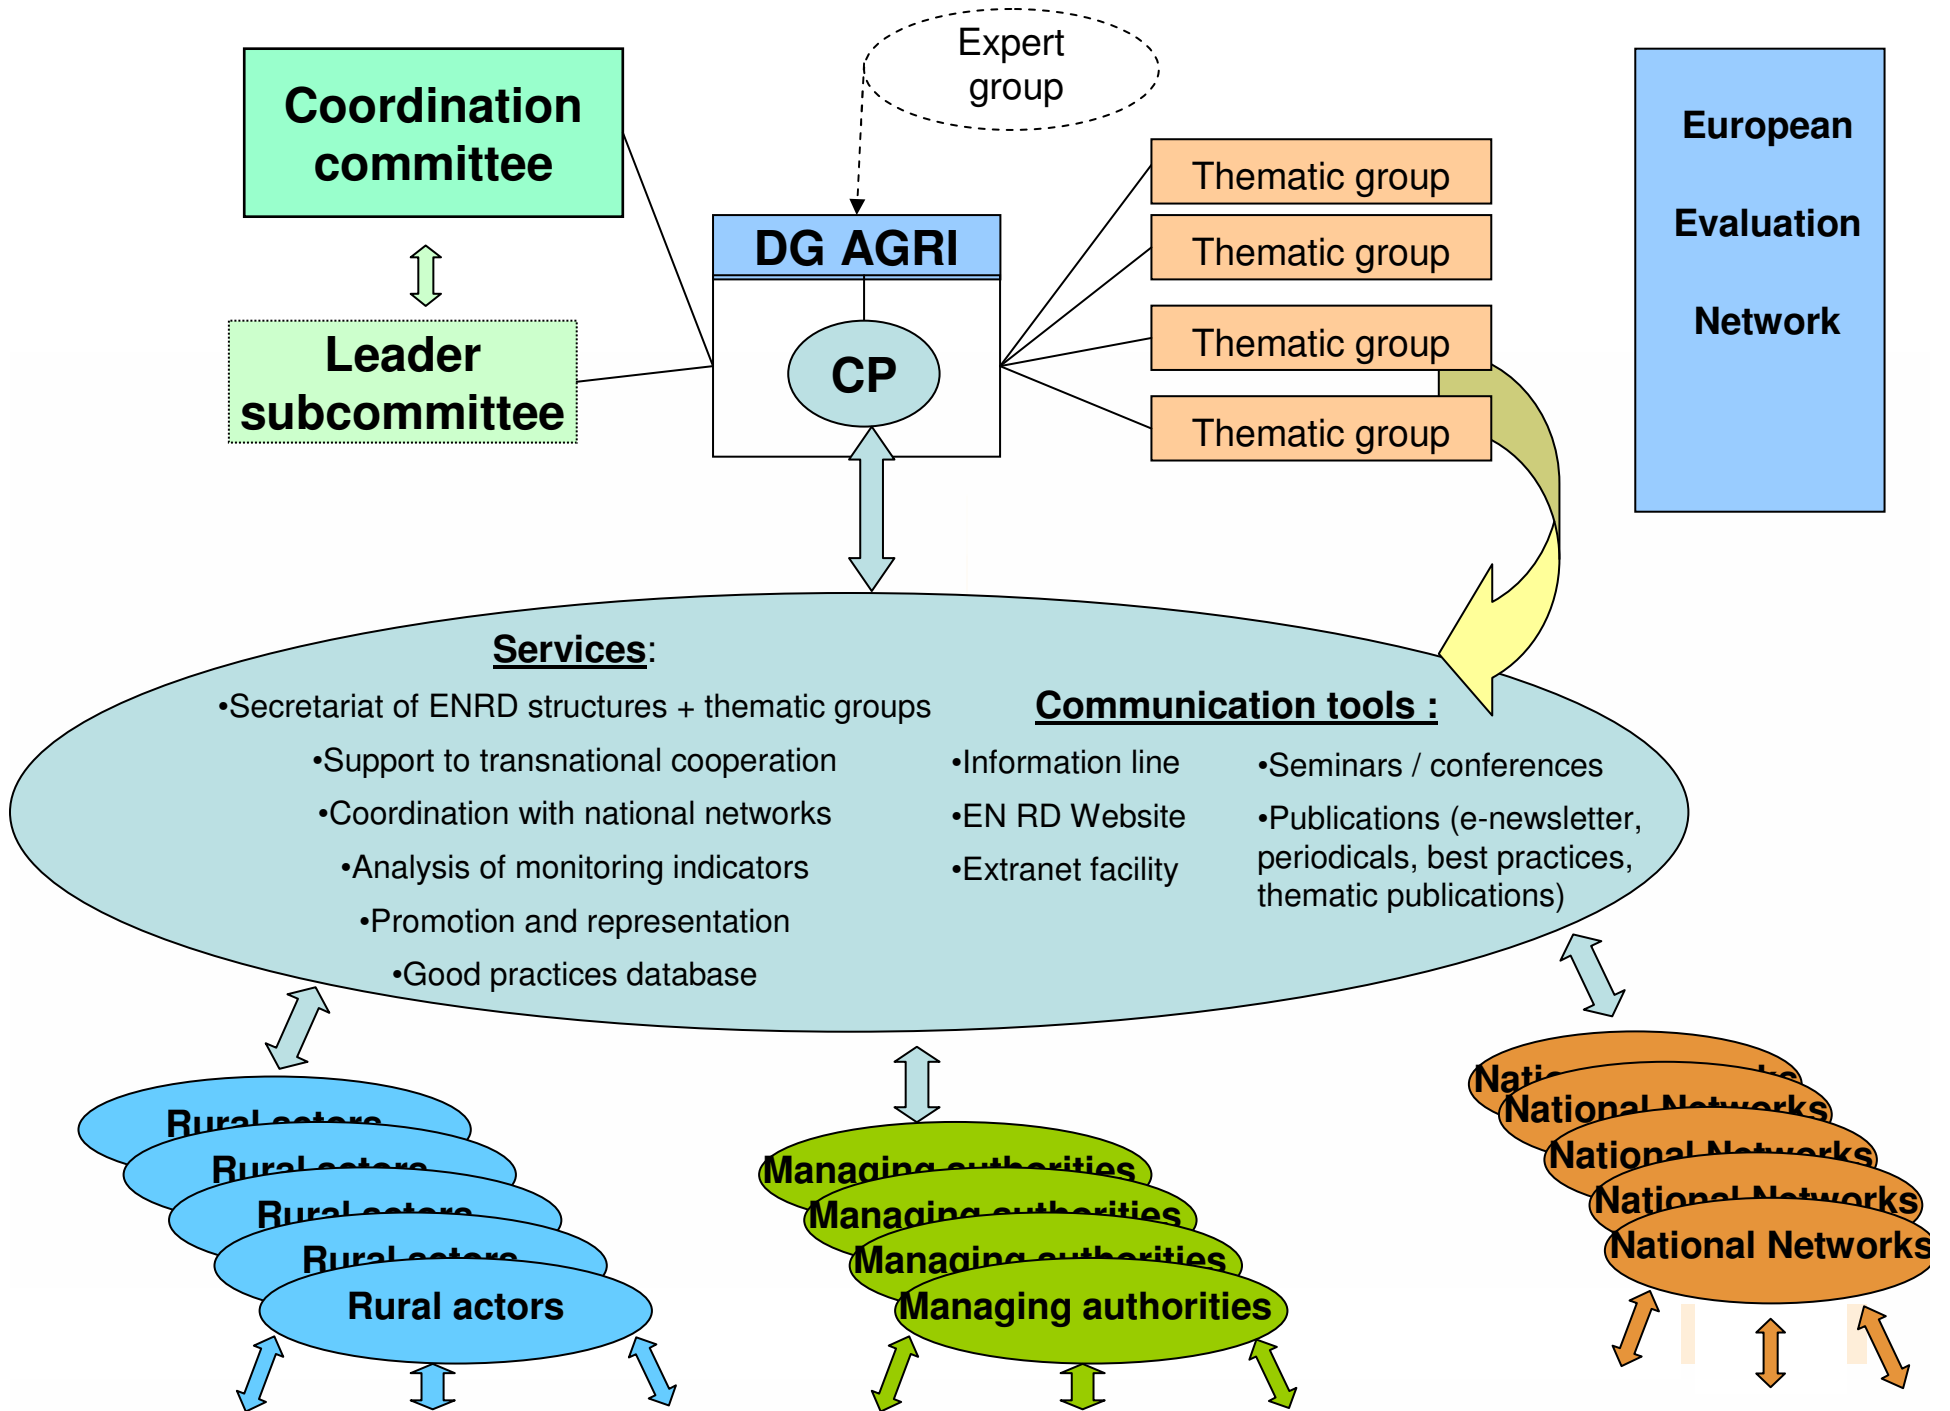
Coordination committee

Expert group

European Evaluation Network

DG AGRI

CP

Leader subcommittee

Thematic group

Thematic group

Thematic group

Thematic group

Services:

•Secretariat of ENRD structures + thematic groups

•Support to transnational cooperation

•Coordination with national networks

•Analysis of monitoring indicators

•Promotion and representation

•Good practices database

Communication tools :

•Information line

•EN RD Website

•Extranet facility

•Seminars / conferences

•Publications (e-newsletter, periodicals, best practices, thematic publications)

Rural actors

Rural actors

Rural actors

Rural actors

Rural actors

Managing authorities

Managing authorities

Managing authorities

Managing authorities

National Networks

National Networks

National Networks

National Networks

National Networks